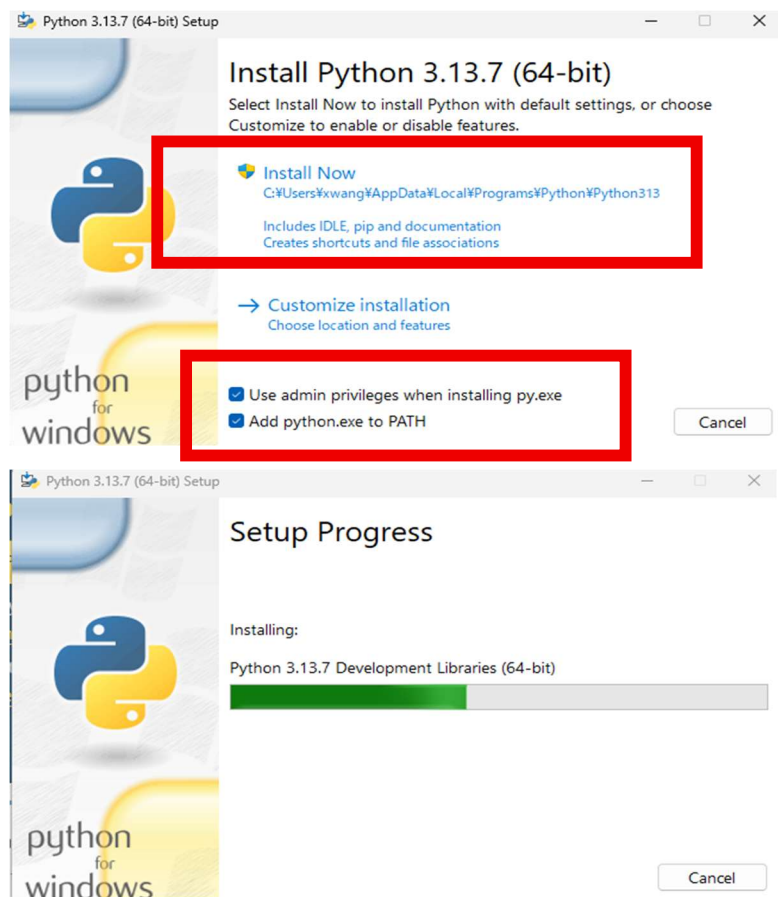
Python 3.13.7 (64-bit) Setup

Install Python 3.13.7 (64-bit)

Select Install Now to install Python with default settings, or choose Customize to enable or disable features.

Install Now
C:¥Users¥xwang¥AppData¥Local¥Programs¥Python¥Python313

Includes IDLE, pip and documentation
Creates shortcuts and file associations

→ Customize installation
Choose location and features

python for windows

Use admin privileges when installing py.exe
Add python.exe to PATH

Cancel

Python 3.13.7 (64-bit) Setup

Setup Progress

Installing:

Python 3.13.7 Development Libraries (64-bit)

python for windows

Cancel